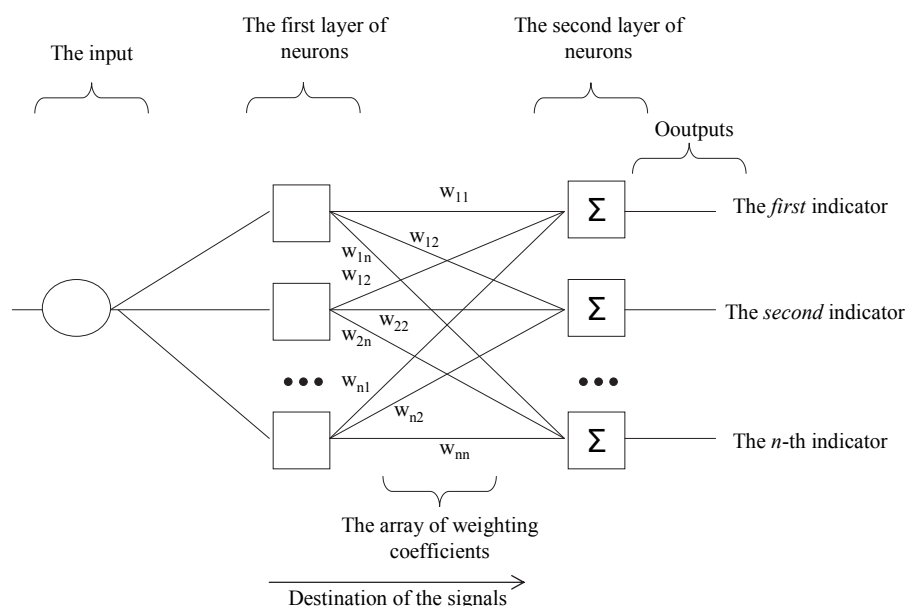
The input

The first layer of neurons

The second layer of neurons

Ooutputs

$w_{11}$

$w_{12}$

$w_{1n}$

$w_{12}$

$w_{22}$

$w_{2n}$

$w_{n1}$

$w_{n2}$

$w_{nn}$

•••

$\Sigma$

$\Sigma$

•••

$\Sigma$

The *first* indicator

The *second* indicator

The *n*-th indicator

The array of weighting coefficients

Destination of the signals